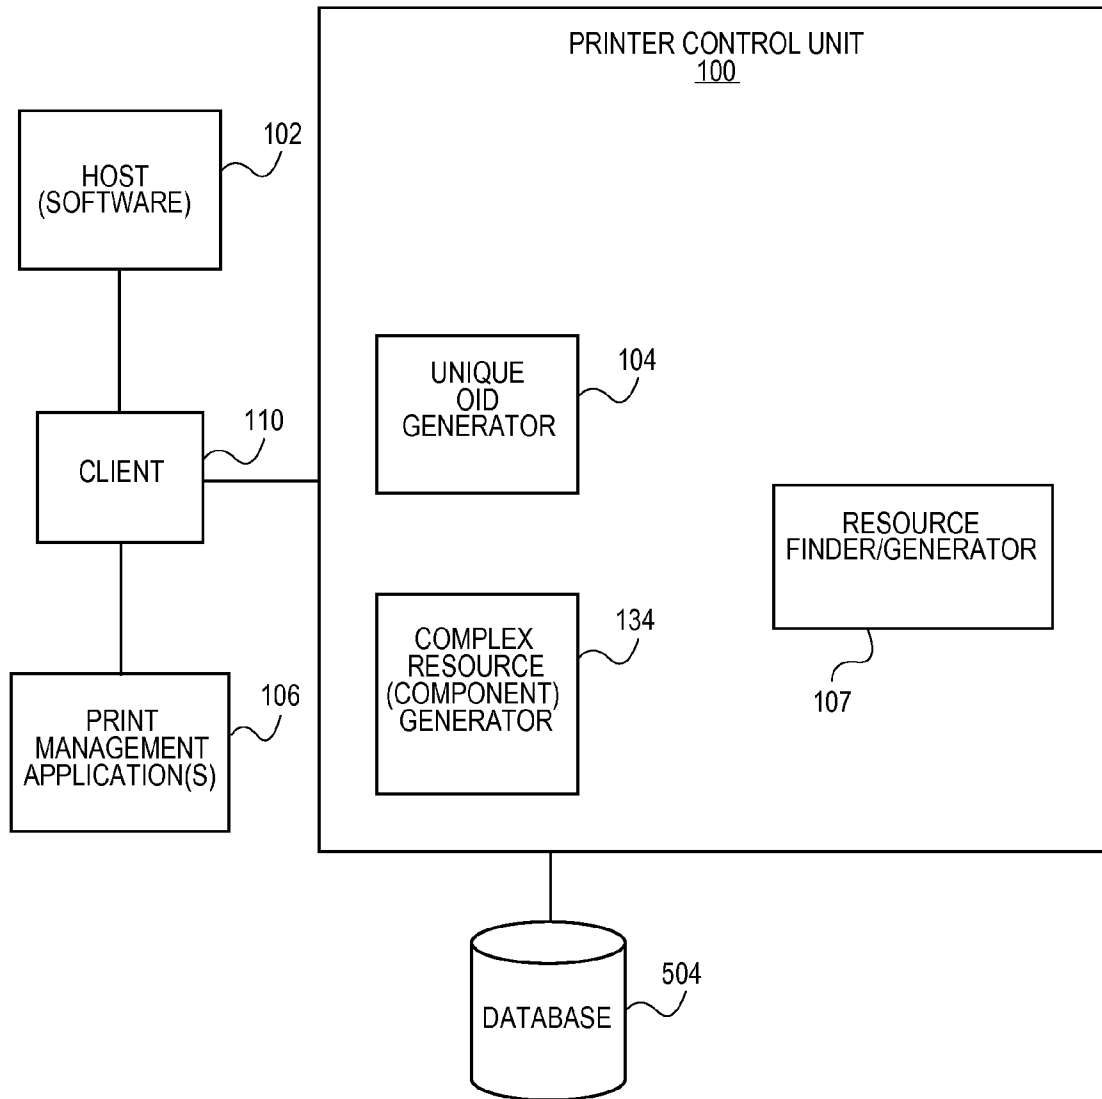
PRINTER CONTROL UNIT
100

HOST
(SOFTWARE)

102

UNIQUE
OID
GENERATOR

104

110

CLIENT

RESOURCE
FINDER/GENERATOR

COMPLEX
RESOURCE
(COMPONENT)
GENERATOR

134

107

PRINT
MANAGEMENT
APPLICATION(S)

106

DATABASE

504